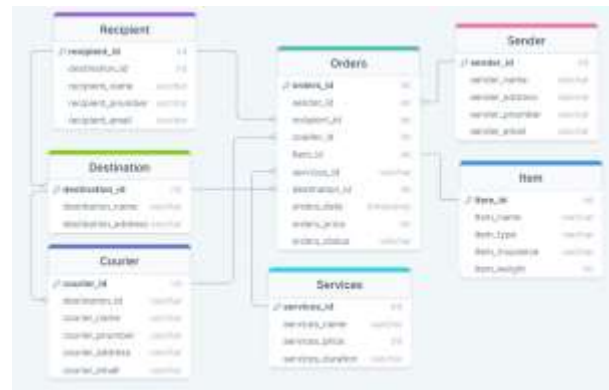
Recipient
recipient_id int
destination_id int
recipient_name varchar
recipient_phonenumber varchar
recipient_email varchar

Destination
destination_id int
destination_name varchar
destination_address varchar

Courier
courier_id int
destination_id varchar
courier_name varchar
courier_phonenumber varchar
courier_address varchar
courier_email varchar

Orders
orders_id int
sender_id int
recipient_id int
courier_id int
item_id int
services_id varchar
destination_id int
orders_date timestamp
orders_price int
orders_status varchar

Services
services_id int
services_name varchar
services_price int
services_duration varchar

Sender
sender_id int
sender_name varchar
sender_address varchar
sender_phonenumber varchar
sender_email varchar

Item
item_id int
item_name varchar
item_type varchar
item_insurance varchar
item_weight int